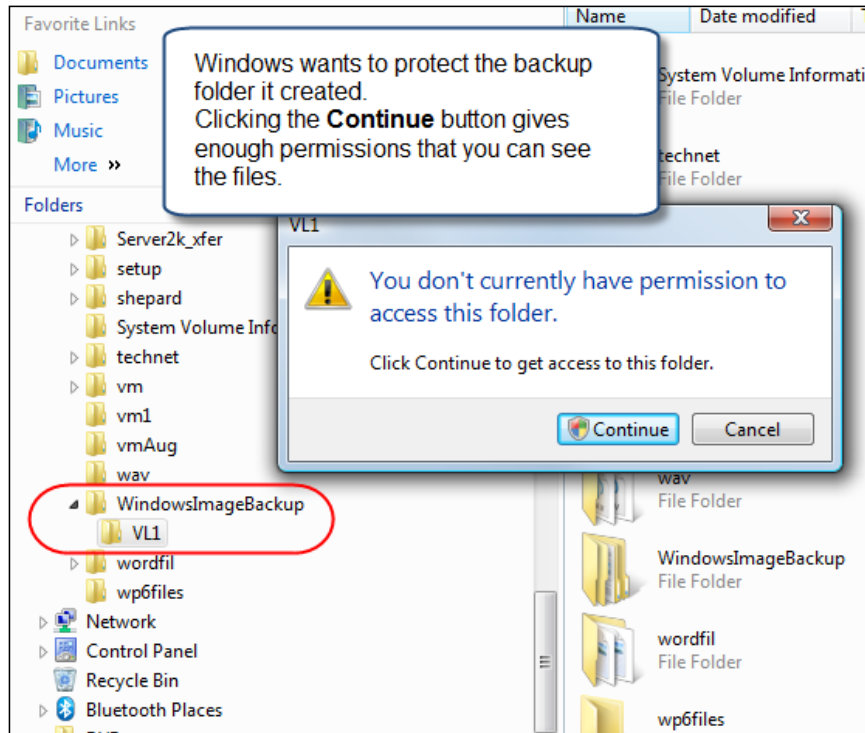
Favorite Links
Documents
Pictures
Music
More »
Folders
Server2k_xfer
setup
shepard
System Volume Info
technet
vm
vm1
vmAug
wav
WindowsImageBackup
VL1
wordfil
wp6files
Network
Control Panel
Recycle Bin
Bluetooth Places

Name
Date modified
System Volume Informati
File Folder
technet
File Folder
wav
File Folder
WindowsImageBackup
File Folder
wordfil
File Folder
wp6files

Windows wants to protect the backup folder it created.
Clicking the **Continue** button gives enough permissions that you can see the files.

VL1
You don't currently have permission to access this folder.
Click Continue to get access to this folder.
Continue
Cancel